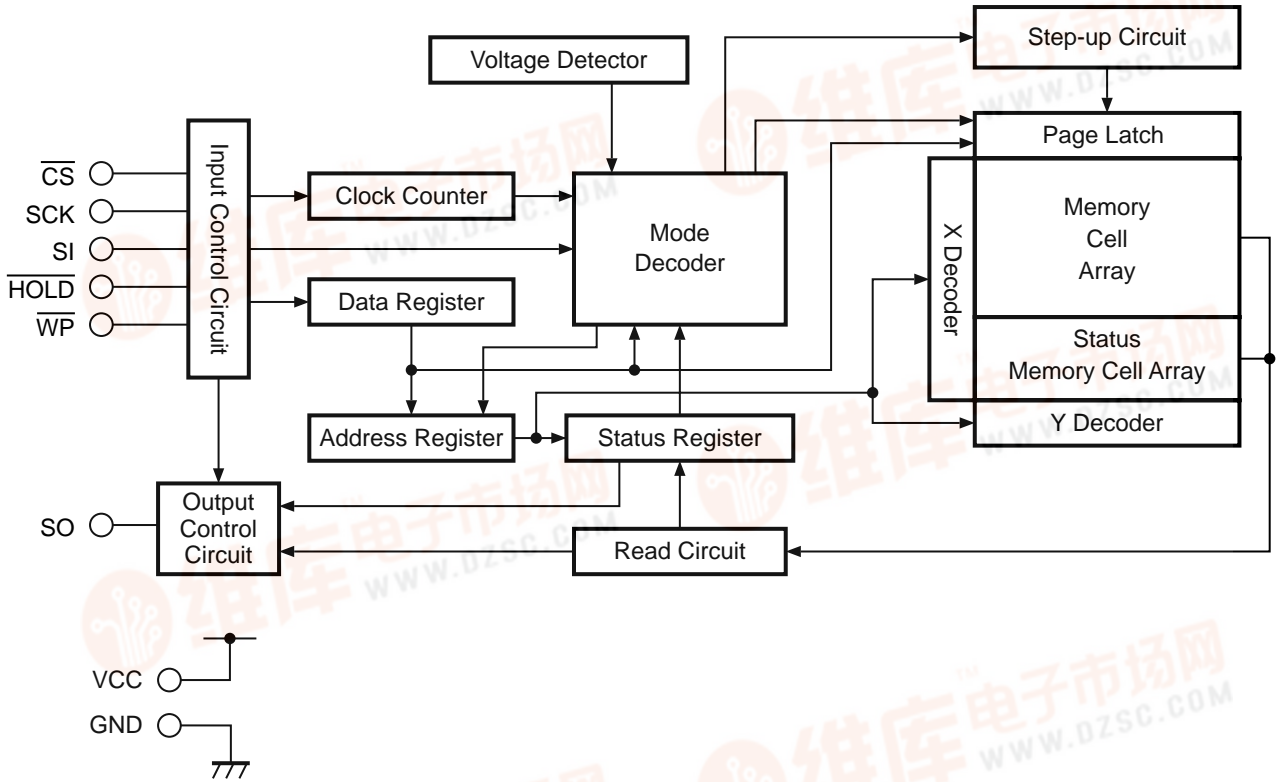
Voltage Detector

Step-up Circuit

Page Latch

Input Control Circuit

$\overline{CS}$

SCK

SI

$\overline{HOLD}$

$\overline{WP}$

Clock Counter

Mode Decoder

Data Register

X Decoder

Memory Cell Array

Status Memory Cell Array

Address Register

Status Register

Y Decoder

SO

Output Control Circuit

Read Circuit

VCC

GND

维库电子市场网 WWW.DZSC.COM